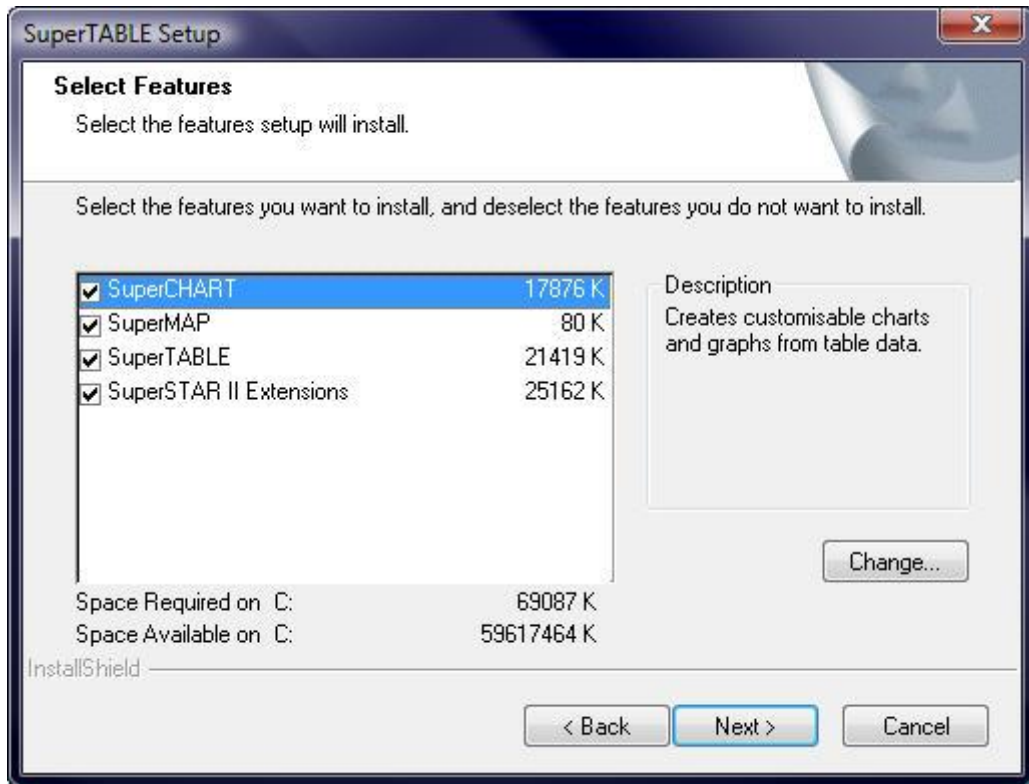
SuperTABLE Setup

Select Features

Select the features setup will install.

Select the features you want to install, and deselect the features you do not want to install.

| | |
|---|---|
| SuperCHART | 17876 K |
| SuperMAP | 80 K |
| SuperTABLE | 21419 K |
| SuperSTAR II Extensions | 25162 K |

Description

Creates customisable charts and graphs from table data.

Change...

Space Required on C: 69087 K

Space Available on C: 59617464 K

InstallShield

< Back

Next >

Cancel